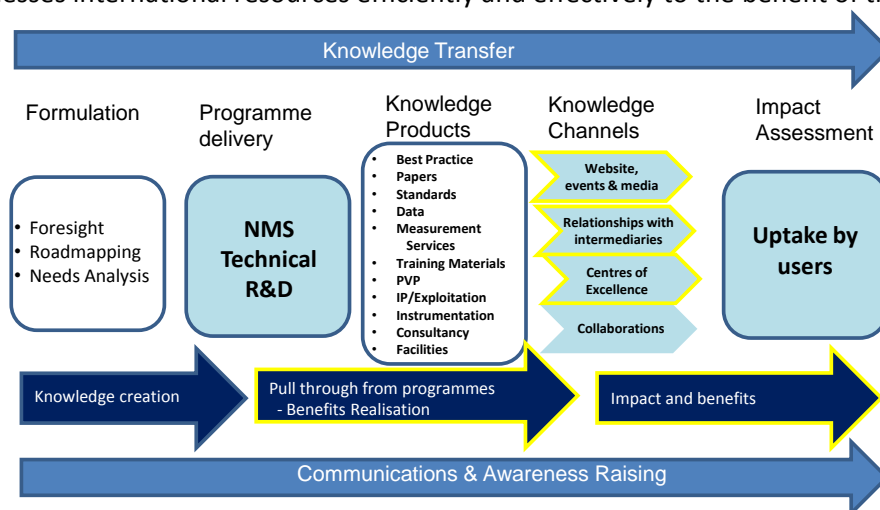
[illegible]esses international resources efficiently and effectively to the benefit of t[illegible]

Knowledge Transfer

Formulation

Programme delivery

Knowledge Products

Knowledge Channels

Impact Assessment

• Foresight
• Roadmapping
• Needs Analysis

NMS Technical R&D

• Best Practice
• Papers
• Standards
• Data
• Measurement Services
• Training Materials
• PVP
• IP/Exploitation
• Instrumentation
• Consultancy
• Facilities

Website, events & media

Relationships with intermediaries

Centres of Excellence

Collaborations

Uptake by users

Knowledge creation

Pull through from programmes
- Benefits Realisation

Impact and benefits

Communications & Awareness Raising